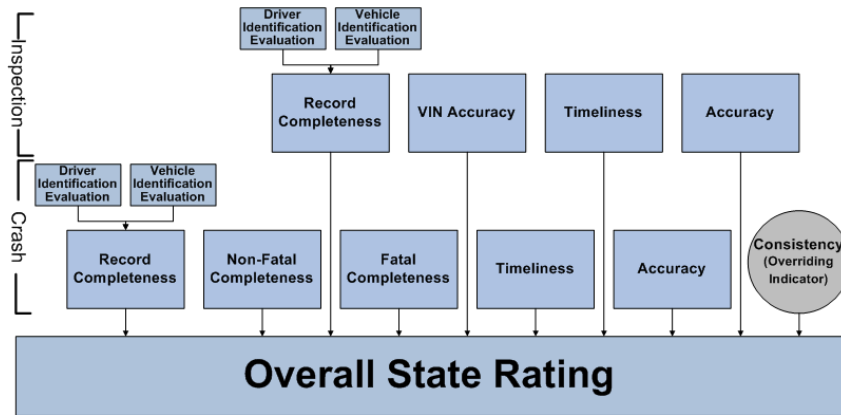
Inspection

Driver Identification Evaluation

Vehicle Identification Evaluation

Record Completeness

VIN Accuracy

Timeliness

Accuracy

Crash

Driver Identification Evaluation

Vehicle Identification Evaluation

Record Completeness

Non-Fatal Completeness

Fatal Completeness

Timeliness

Accuracy

Consistency (Overriding Indicator)

Overall State Rating